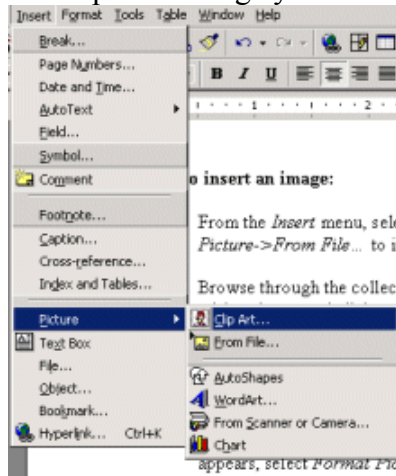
Insert Format Tools Table Window Help

Break...
Page Numbers...
Date and Time...
AutoText
Field...
Symbol...
Comment
Footnote...
Caption...
Cross-reference...
Index and Tables...
Picture
Text Box
File...
Object...
Bookmark...
Hyperlink... Ctrl+K

Clip Art...
From File...
AutoShapes
WordArt...
From Scanner or Camera...
Chart

o insert an image:

From the *Insert* menu, sele *Picture->From File...* to i

Browse through the collec

appears, select *Format Pic*